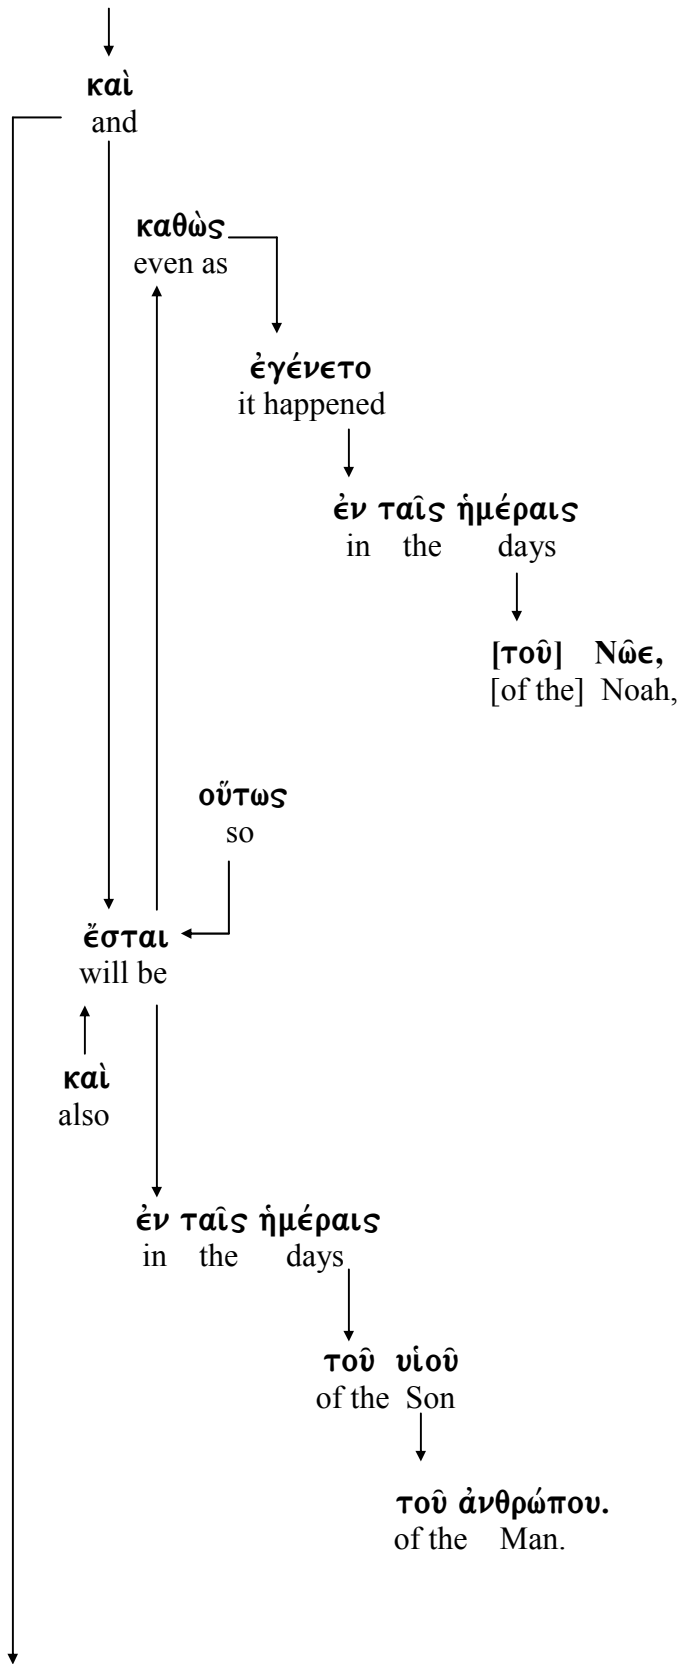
καὶ
and

καθὼς
even as

ἐγένετο
it happened

ἐν ταῖς ἡμέραις
in the days

[τοῦ] Νῶε,
[of the] Noah,

οὕτως
so

ἔσται
will be

καὶ
also

ἐν ταῖς ἡμέραις
in the days

τοῦ υἱοῦ
of the Son

τοῦ ἀνθρώπου.
of the Man.